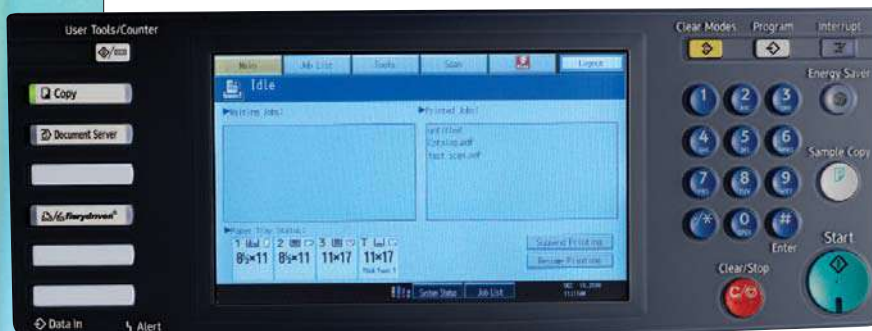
User Tools/Counter

Copy

Document Server

Fiery driven

Data In

Alert

Main

Job List

Tools

Scan

Logout

Idle

▶Waiting Jobs:

▶Printed Jobs:

untitled

Catalog.pdf

test scan.pdf

▶Paper Tray Status:

1

2

3

T

8½×11

8½×11

11×17

11×17

Suspend Printing

Resume Printing

System Status

Job List

Clear Modes

Program

Interrupt

Energy Saver

1

2

3

4

5

6

7

8

9

*

0

#

Enter

Sample Copy

Clear/Stop

Start